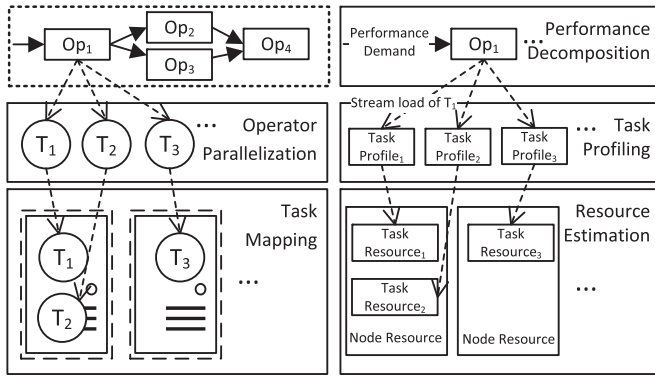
$Op_1$ $Op_2$ $Op_3$ $Op_4$

$T_1$ $T_2$ $T_3$ ... Operator Parallelization

Task Mapping

$T_1$ $T_2$ $T_3$ ...

Performance Demand $Op_1$ ... Performance Decomposition

Stream load of $T_1$

Task $Profile_1$ Task $Profile_2$ Task $Profile_3$ ... Task Profiling

Resource Estimation

Task $Resource_1$ Task $Resource_2$ Node Resource

Task $Resource_3$ Node Resource ...